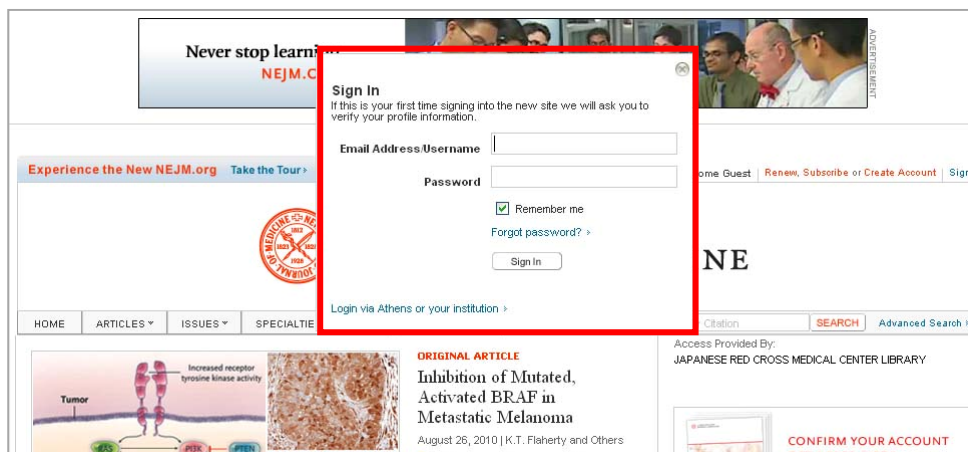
Never stop learni
NEJM.C

ADVERTISEMENT

Sign In
If this is your first time signing into the new site we will ask you to verify your profile information.

Email Address/Username

Password

Remember me

Forgot password?

Sign In

Login via Athens or your institution

Experience the New NEJM.org Take the Tour

ome Guest | Renew, Subscribe or Create Account | Sig

NE

HOME ARTICLES ISSUES SPECIALTIE

Citation SEARCH Advanced Search

Access Provided By:
JAPANESE RED CROSS MEDICAL CENTER LIBRARY

Increased receptor tyrosine kinase activity
Tumor
RAS PI3K PTEN

ORIGINAL ARTICLE
Inhibition of Mutated, Activated BRAF in Metastatic Melanoma
August 26, 2010 | K.T. Flaherty and Others

CONFIRM YOUR ACCOUNT